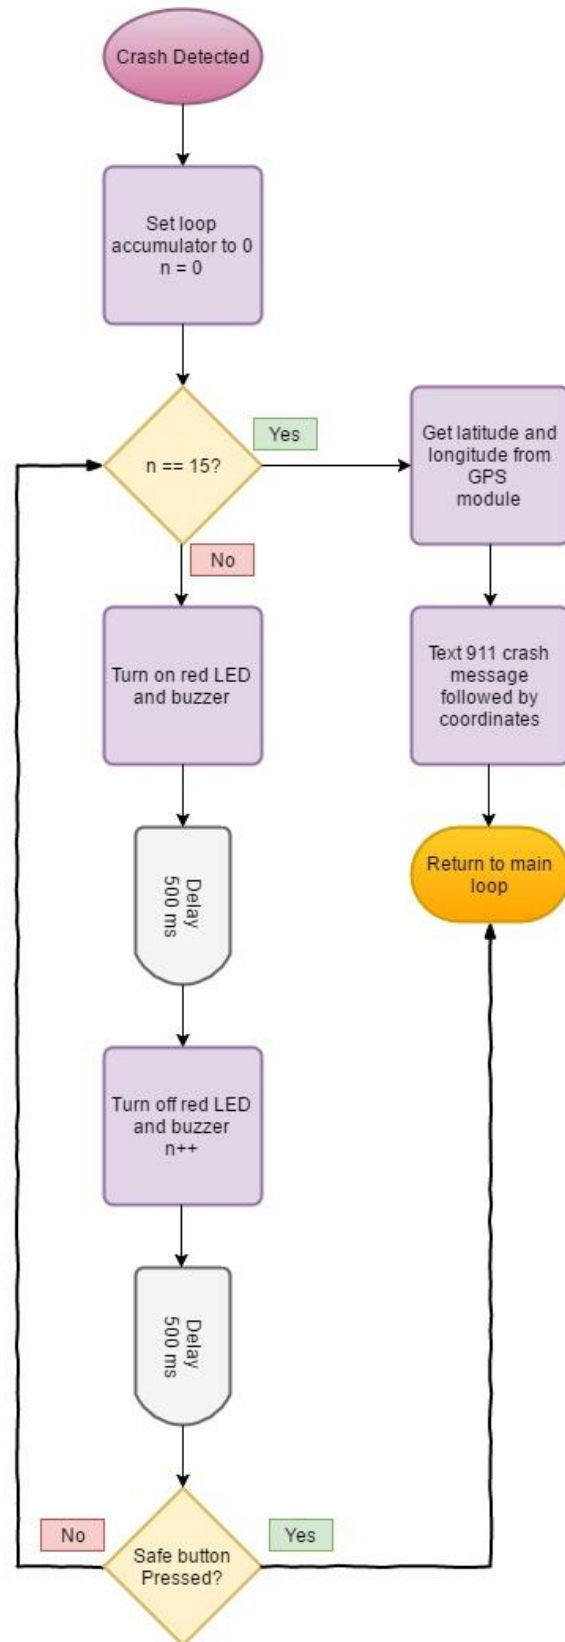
Crash Detected

Set loop accumulator to 0
n = 0

n == 15?

Yes

Get latitude and longitude from GPS module

No

Turn on red LED and buzzer

Text 911 crash message followed by coordinates

Delay 500 ms

Return to main loop

Turn off red LED and buzzer
n++

Delay 500 ms

No

Safe button Pressed?

Yes